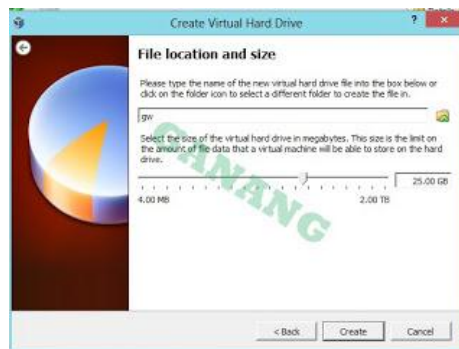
Create Virtual Hard Drive

?

File location and size

Please type the name of the new virtual hard drive file into the box below or click on the folder icon to select a different folder to create the file in.

gw

Select the size of the virtual hard drive in megabytes. This size is the limit on the amount of file data that a virtual machine will be able to store on the hard drive.

25.00 GB

4.00 MB

2.00 TB

CANANG

< Back

Create

Cancel